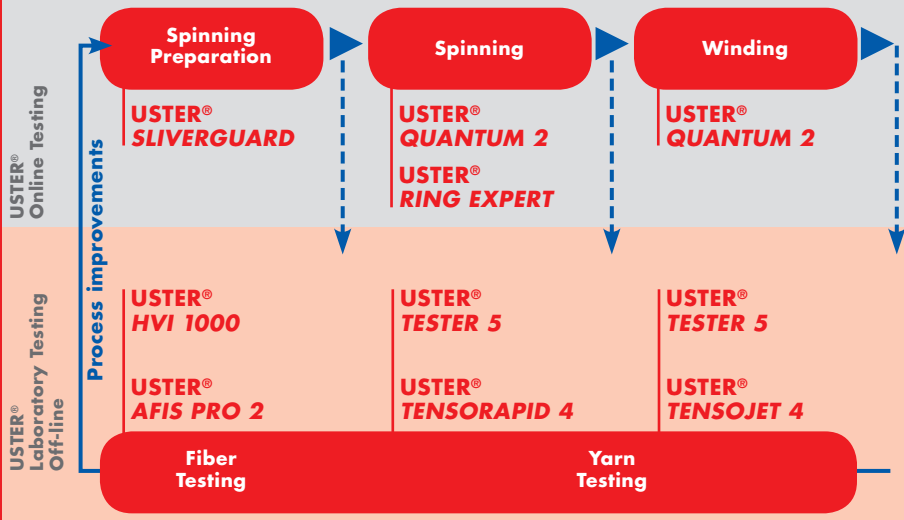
USTER® Online Testing

Spinning Preparation

Spinning

Winding

USTER® SLIVERGUARD

USTER® QUANTUM 2

USTER® RING EXPERT

USTER® QUANTUM 2

Process improvements

USTER® Laboratory Testing Off-line

USTER® HVI 1000

USTER® AFIS PRO 2

USTER® TESTER 5

USTER® TENSORAPID 4

USTER® TESTER 5

USTER® TENSOJET 4

Fiber Testing

Yarn Testing